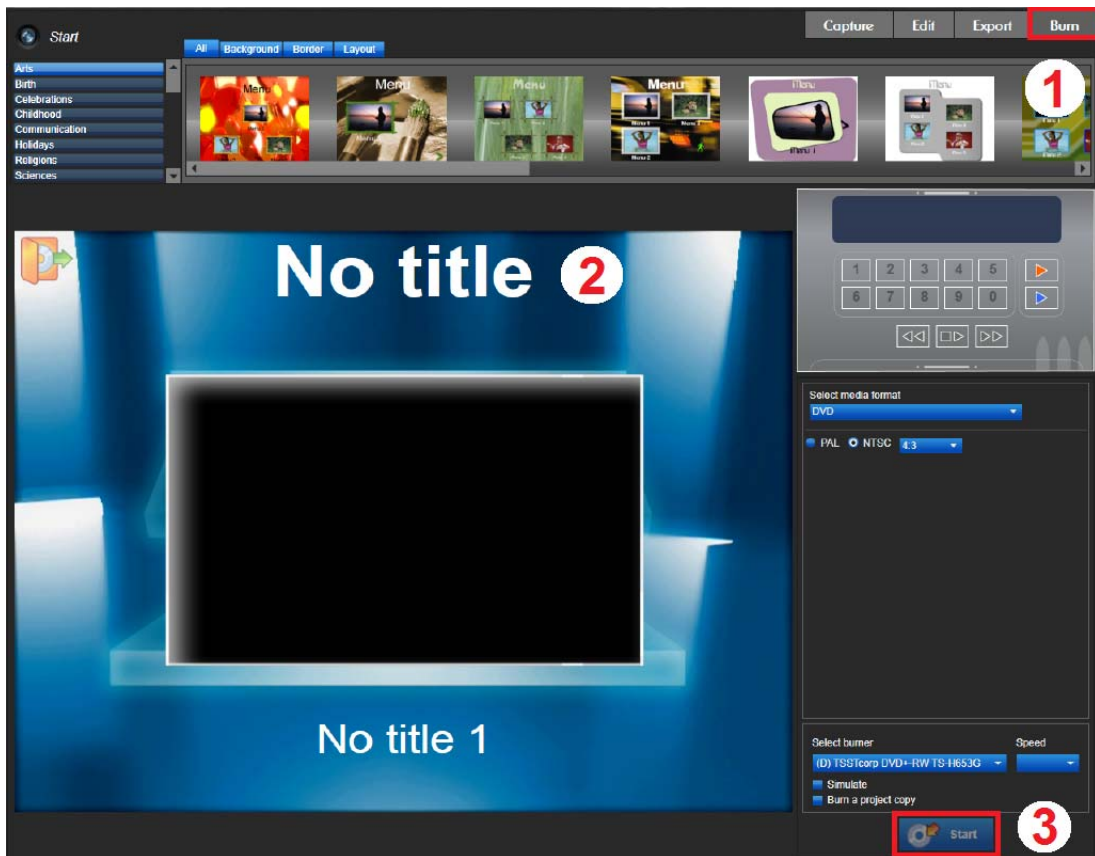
Start

Capture Edit Export Burn

All Background Border Layout

Arts
Birth
Celebrations
Childhood
Communication
Holidays
Religions
Sciences

Menu
Menu
Menu
Menu
Menu
Menu

1

No title 2

1 2 3 4 5
6 7 8 9 0

Select media format
DVD

PAL NTSC 4:3

No title 1

Select burner
(D) TSSTcorp DVD+-RW TS-H653G
Speed
Simulate
Burn a project copy

Start 3